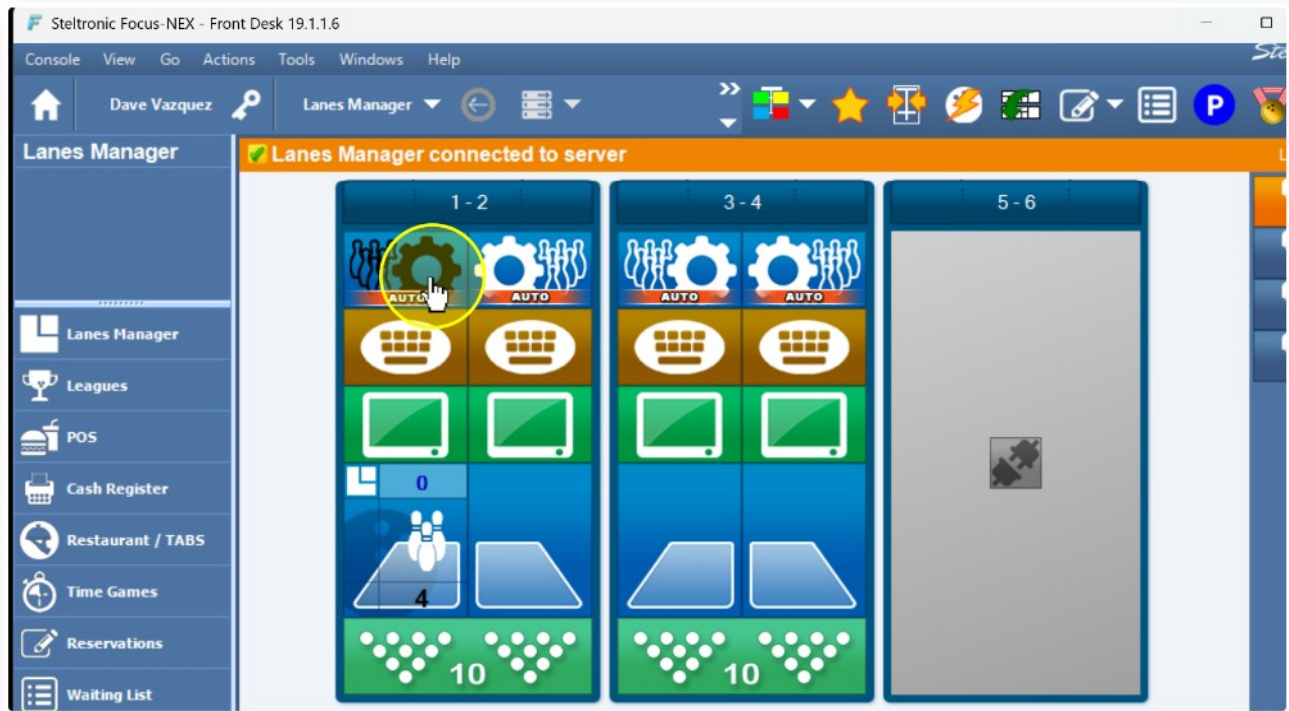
Steltronic Focus-NEX - Front Desk 19.1.1.6

Console View Go Actions Tools Windows Help

Dave Vazquez

Lanes Manager

P

Lanes Manager

Lanes Manager connected to server

1 - 2

3 - 4

5 - 6

AUTO AUTO AUTO AUTO

0

4

10

10

Lanes Manager

Leagues

POS

Cash Register

Restaurant / TABS

Time Games

Reservations

Waiting List